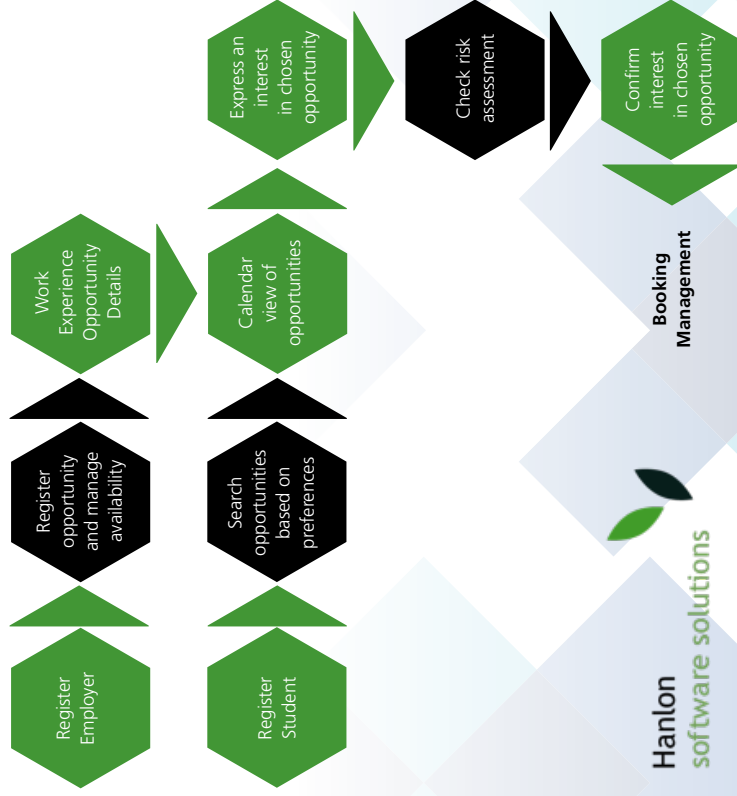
Register Employer

Register opportunity and manage availability

Work Experience Opportunity Details

Register Student

Search opportunities based on preferences

Calendar view of opportunities

Express an interest in chosen opportunity

Check risk assessment

Confirm interest in chosen opportunity

Booking Management

Hanlon software solutions